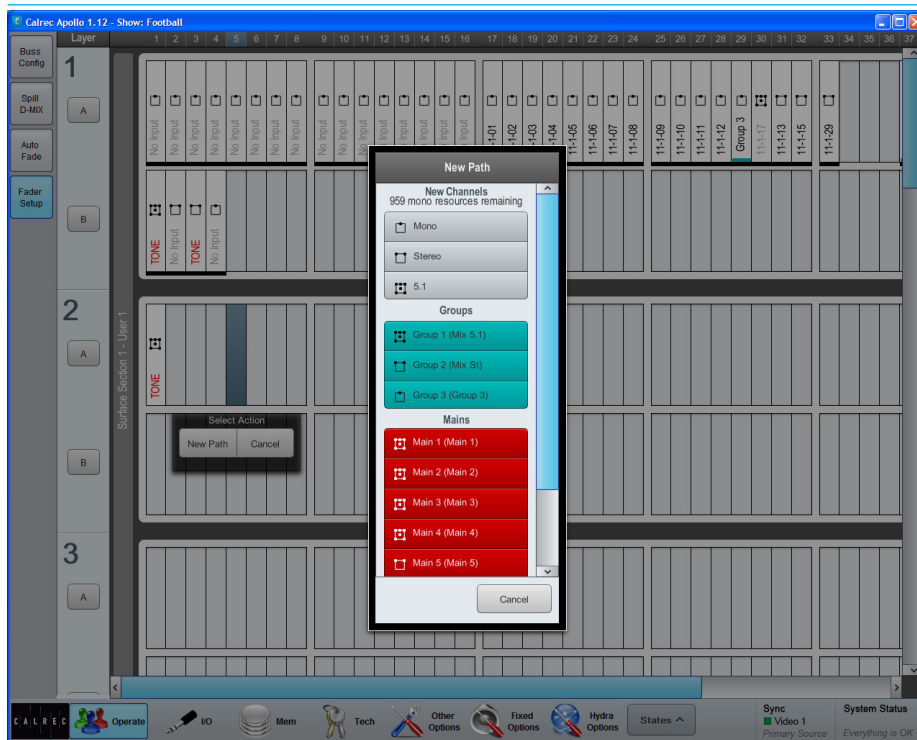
Calrec Apollo 1.12 - Show: Football

Buss Config

Spill D-MIX

Auto Fade

Fader Setup

Layer

1 2 3 4 5 6 7 8 9 10 11 12 13 14 15 16 17 18 19 20 21 22 23 24 25 26 27 28 29 30 31 32 33 34 35 36 37

1

A

No Input No Input No Input No Input No Input No Input No Input No Input No Input No Input No Input No Input No Input No Input No Input No Input

11-1-01 11-1-02 11-1-03 11-1-04 11-1-05 11-1-06 11-1-07 11-1-08 11-1-09 11-1-10 11-1-11 11-1-12 Group 3 11-1-17 11-1-13 11-1-15 11-1-29

B

TONE No Input TONE No Input

2

A

TONE

Surface Section 1 - User 1

Select Action

New Path Cancel

B

3

A

New Path

New Channels
959 mono resources remaining

Mono

Stereo

5.1

Groups

Group 1 (Mix 5.1)

Group 2 (Mix St)

Group 3 (Group 3)

Mains

Main 1 (Main 1)

Main 2 (Main 2)

Main 3 (Main 3)

Main 4 (Main 4)

Main 5 (Main 5)

Cancel

CALREC Operate I/O Mem Tech Other Options Fixed Options Hydra Options States

Sync
Video 1
Primary Source

System Status
Everything is OK